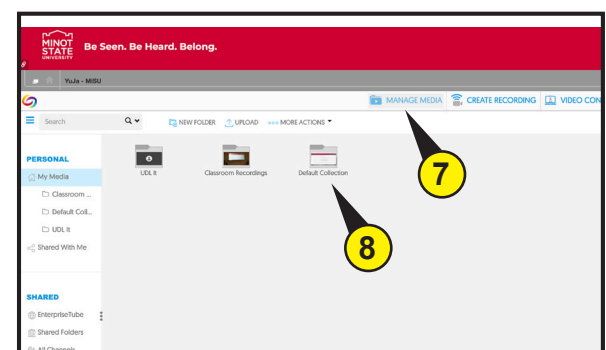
MINOT STATE UNIVERSITY Be Seen. Be Heard. Belong.

YuJa - MiSU

MANAGE MEDIA CREATE RECORDING VIDEO CON

Search

NEW FOLDER UPLOAD MORE ACTIONS

PERSONAL

My Media

Classroom ...

Default Coll...

UDL It

Shared With Me

SHARED

EnterpriseTube

Shared Folders

All Channels

UDL It

Classroom Recordings

Default Collection

7

8